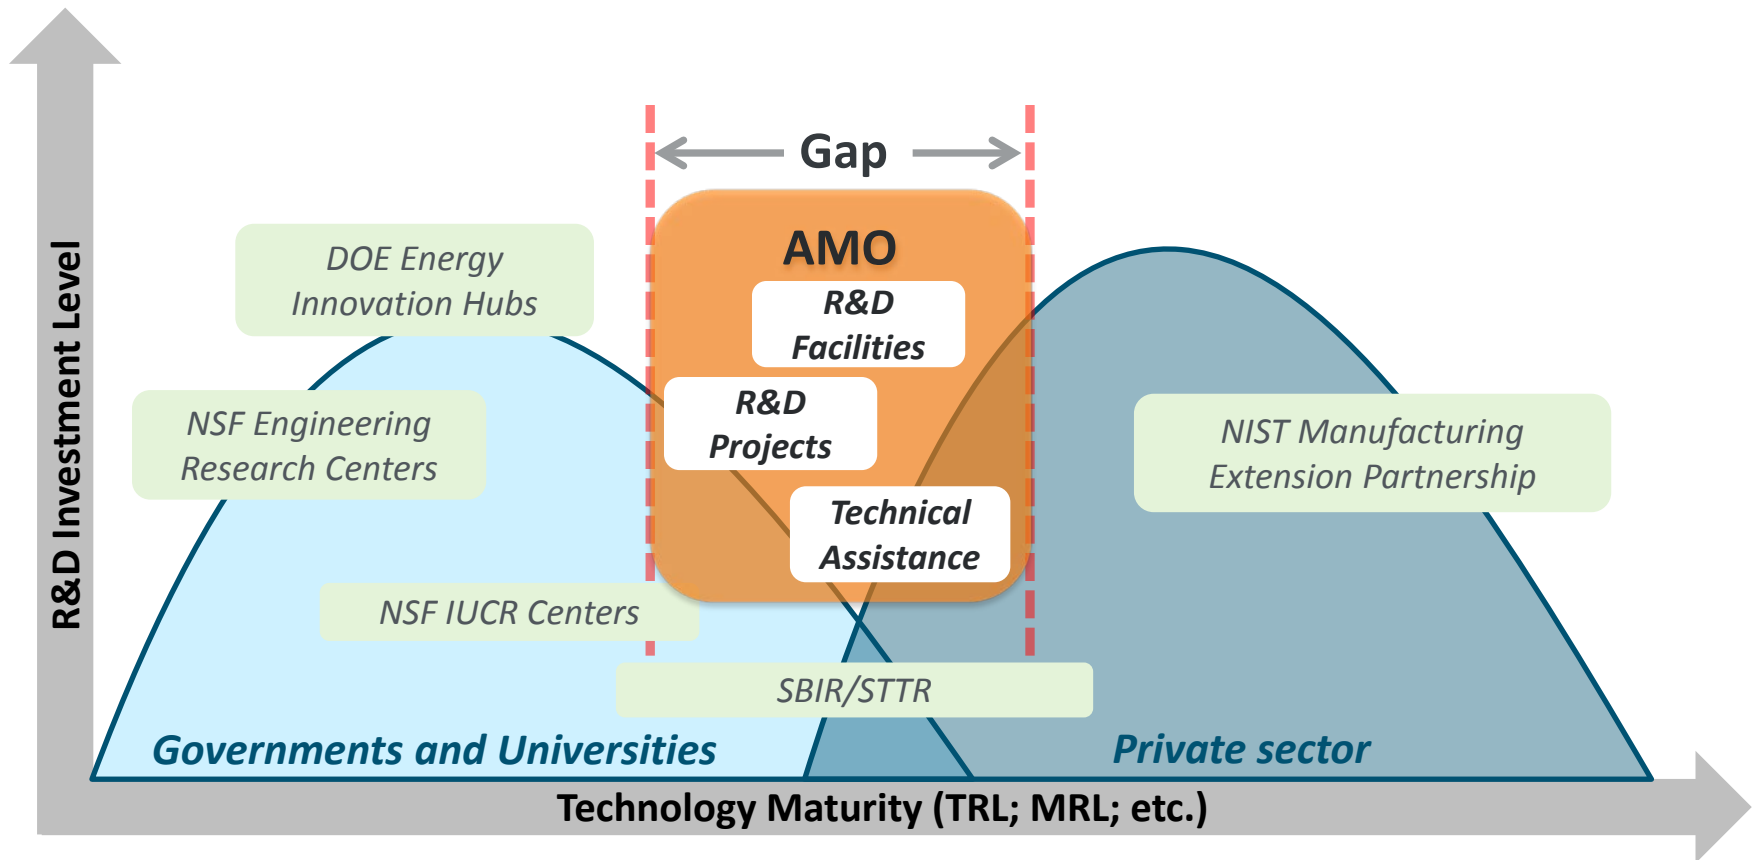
Gap

AMO

R&D Facilities

R&D Projects

Technical Assistance

DOE Energy Innovation Hubs

NSF Engineering Research Centers

NSF IUCR Centers

SBIR/STTR

NIST Manufacturing Extension Partnership

Governments and Universities

Private sector

R&D Investment Level

Technology Maturity (TRL; MRL; etc.)